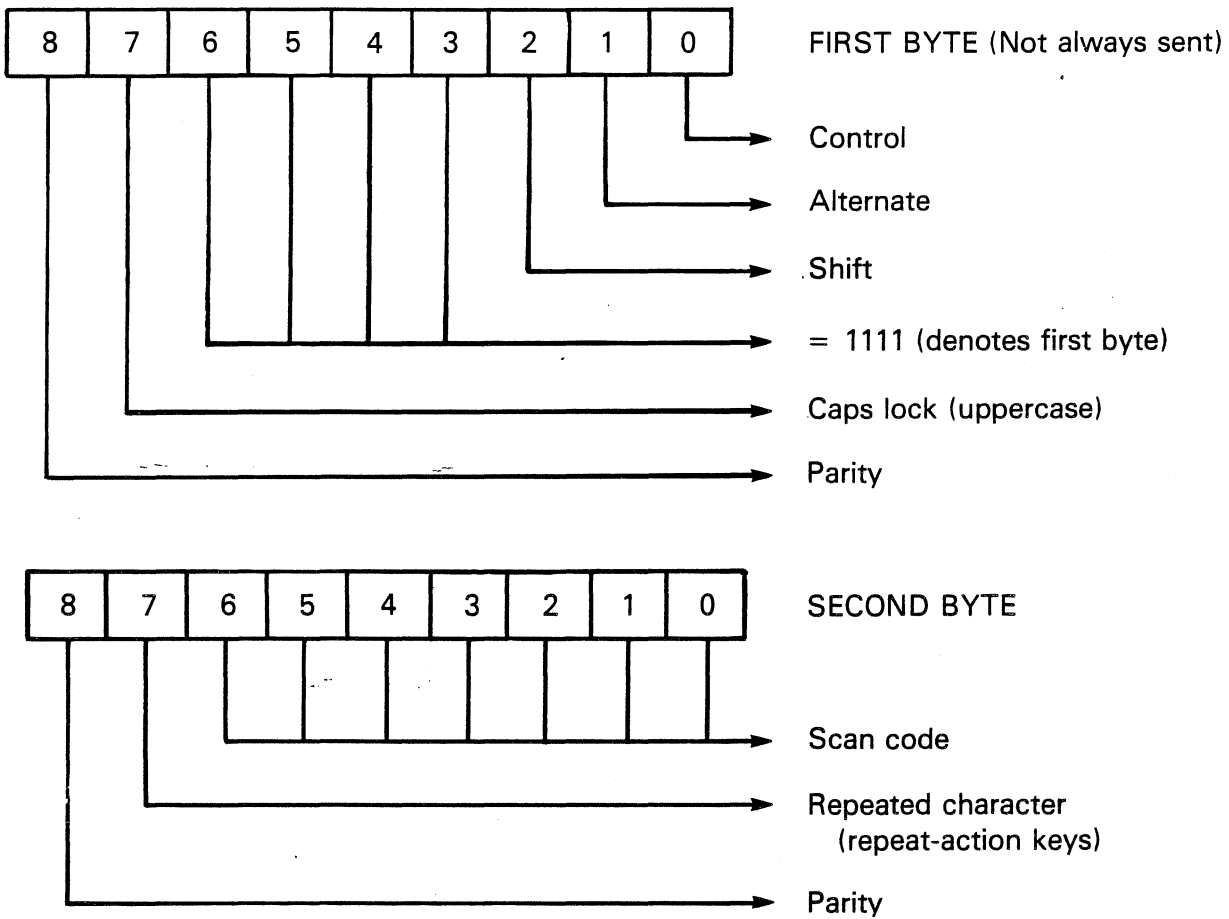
| 8 | 7 | 6 | 5 | 4 | 3 | 2 | 1 | 0 |
|---|---|---|---|---|---|---|---|---|

FIRST BYTE (Not always sent)

Control

Alternate

Shift

= 1111 (denotes first byte)

Caps lock (uppercase)

Parity

| 8 | 7 | 6 | 5 | 4 | 3 | 2 | 1 | 0 |
|---|---|---|---|---|---|---|---|---|

SECOND BYTE

Scan code

Repeated character (repeat-action keys)

Parity